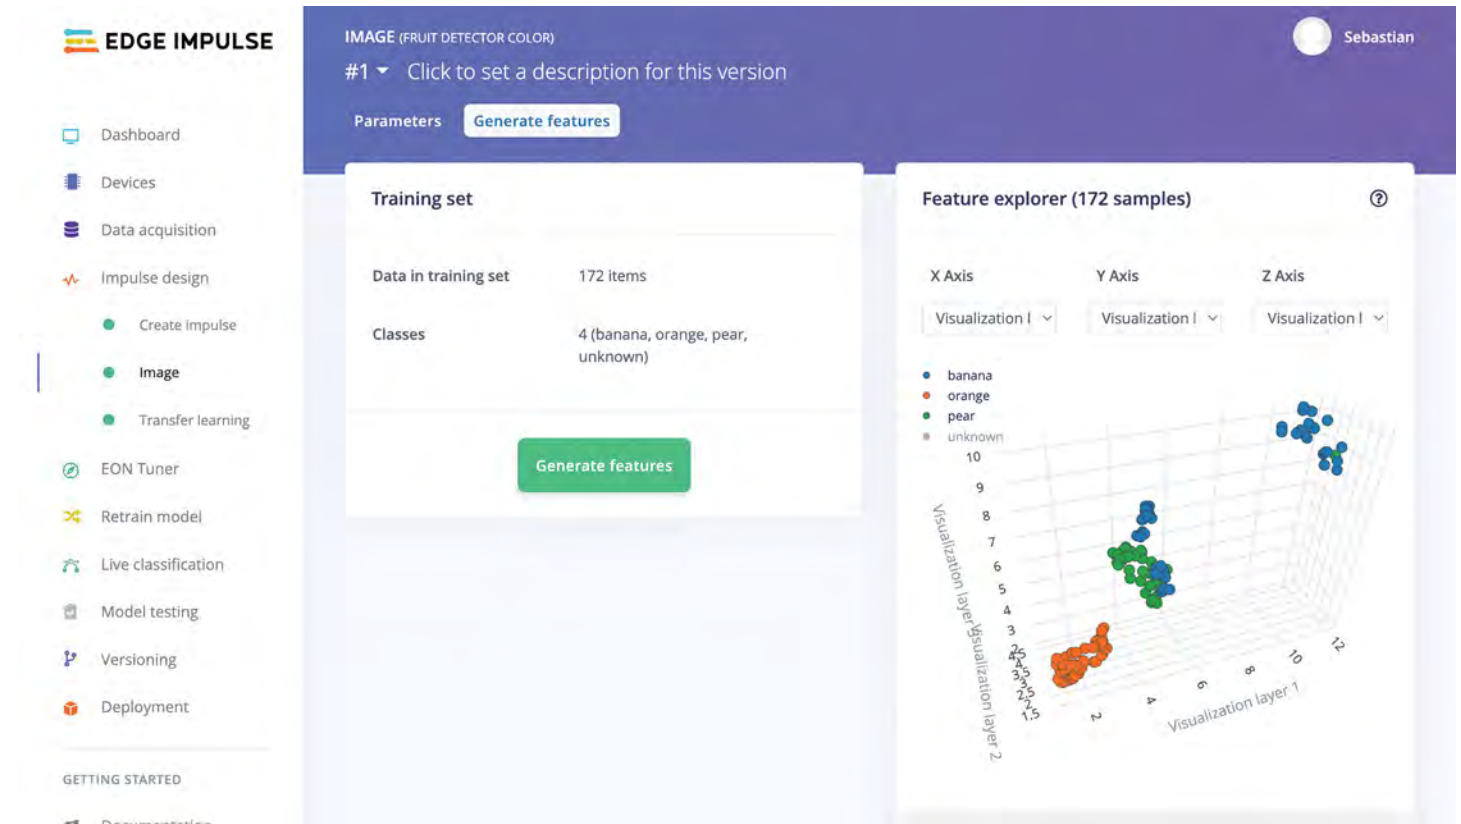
EDGE IMPULSE

Dashboard
Devices
Data acquisition
Impulse design
Create impulse
Image
Transfer learning
EON Tuner
Retrain model
Live classification
Model testing
Versioning
Deployment

GETTING STARTED

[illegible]

IMAGE (FRUIT DETECTOR COLOR)

#1 Click to set a description for this version

Sebastian

Parameters
Generate features

Training set

Data in training set 172 items

Classes 4 (banana, orange, pear, unknown)

Generate features

Feature explorer (172 samples)

X Axis
Y Axis
Z Axis

Visualization l
Visualization l
Visualization l

banana
orange
pear
unknown

10
9
8
7
6
5
4
3
2.5
4
3.5
3
2.5
2
1.5

Visualization layer 3
Visualization layer 2

2
4
6
8
10
12
Visualization layer 1